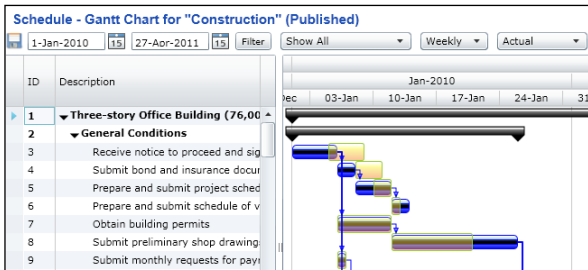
Schedule - Gantt Chart for "Construction" (Published)

1-Jan-2010 15 27-Apr-2011 15 Filter Show All Weekly Actual

| ID | Description |
|---|---|
| 1 | Three-story Office Building (76,00 |
| 2 | General Conditions |
| 3 | Receive notice to proceed and sig |
| 4 | Submit bond and insurance docu |
| 5 | Prepare and submit project sched |
| 6 | Prepare and submit schedule of v |
| 7 | Obtain building permits |
| 8 | Submit preliminary shop drawing |
| 9 | Submit monthly requests for payı |

Jan-2010
Dec 03-Jan 10-Jan 17-Jan 24-Jan 31